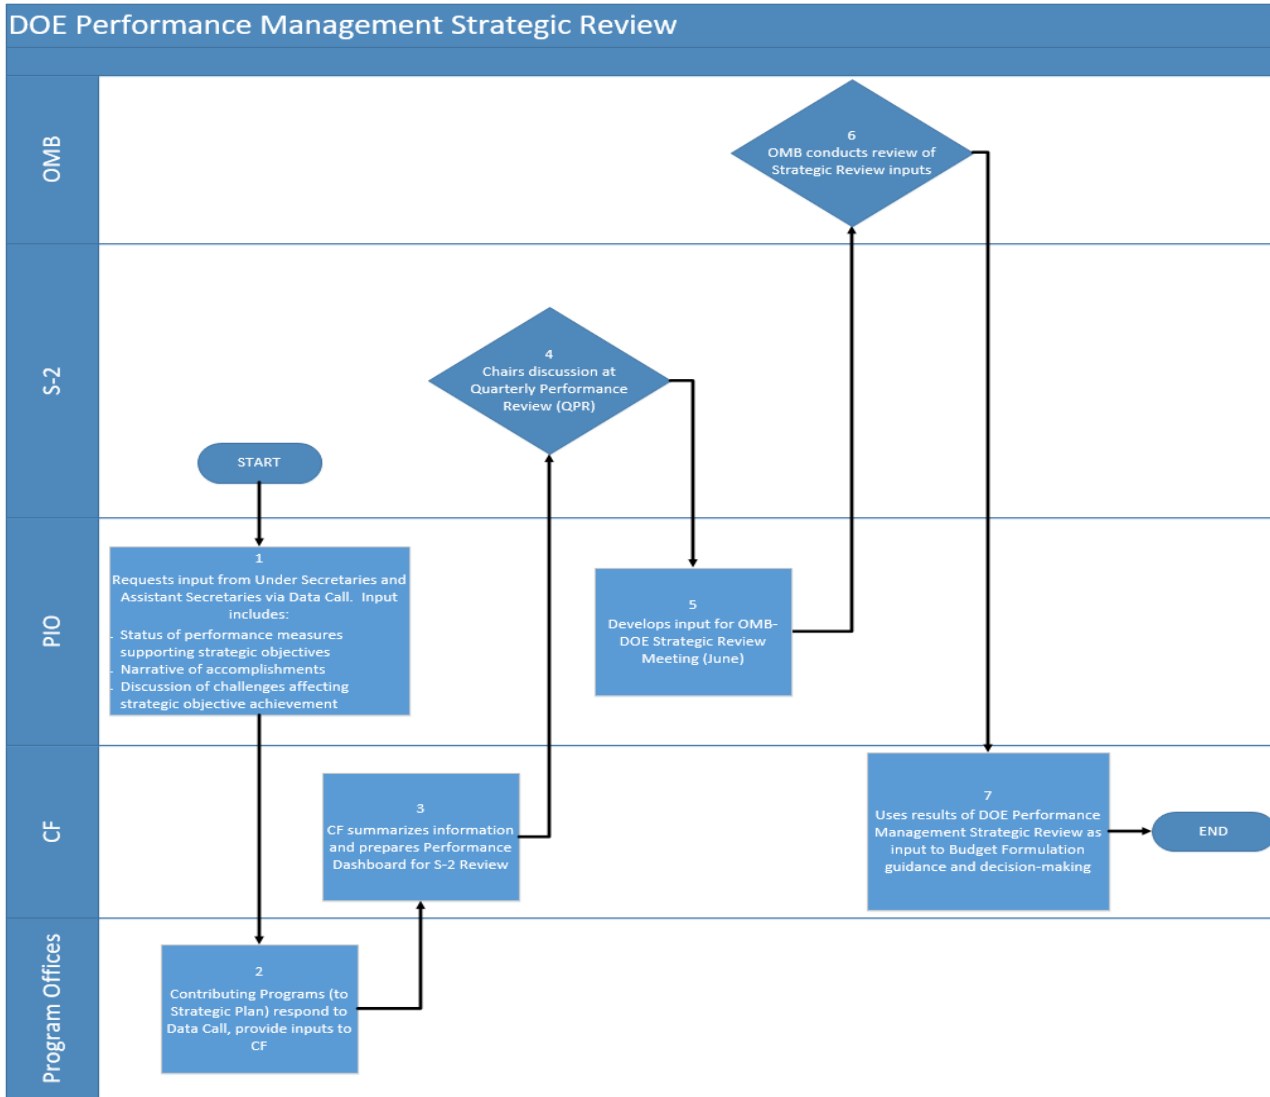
DOE Performance Management Strategic Review

OMB

S-2

PIO

CF

Program Offices

START

1
Requests input from Under Secretaries and Assistant Secretaries via Data Call. Input includes:
- Status of performance measures supporting strategic objectives
- Narrative of accomplishments
- Discussion of challenges affecting strategic objective achievement

2
Contributing Programs (to Strategic Plan) respond to Data Call, provide inputs to CF

3
CF summarizes information and prepares Performance Dashboard for S-2 Review

4
Chairs discussion at Quarterly Performance Review (QPR)

5
Develops input for OMB-DOE Strategic Review Meeting (June)

6
OMB conducts review of Strategic Review inputs

7
Uses results of DOE Performance Management Strategic Review as input to Budget Formulation guidance and decision-making

END